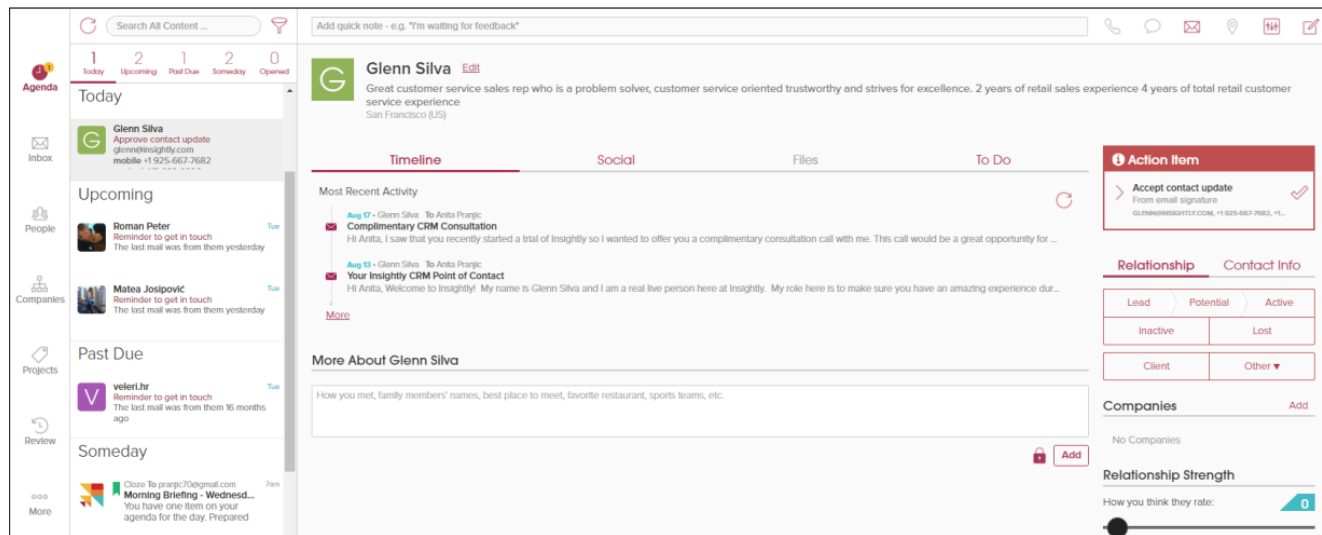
Search All Content ...

Add quick note - e.g. "I'm waiting for feedback"

1
Agenda

Inbox

People

Companies

Projects

Review

More

1 Today
2 Upcoming
1 Past Due
2 Someday
0 Opened

Today

G Glenn Silva
Approve contact update
glenn@insightly.com
mobile +1 925-667-7682

Upcoming

Roman Peter
Reminder to get in touch
The last mail was from them yesterday
Tue

Matea Josipović
Reminder to get in touch
The last mail was from them yesterday
Tue

Past Due

V veleri.hr
Reminder to get in touch
The last mail was from them 16 months ago
Tue

Someday

Cloze To pranjic70@gmail.com
Morning Briefing - Wednesd...
You have one item on your agenda for the day. Prepared
7am

G Glenn Silva Edit
Great customer service sales rep who is a problem solver, customer service oriented trustworthy and strives for excellence. 2 years of retail sales experience 4 years of total retail customer service experience
San Francisco (US)

Timeline | Social | Files | To Do

Most Recent Activity

Aug 17 - Glenn Silva To Anita Pranjic
Complimentary CRM Consultation
Hi Anita, I saw that you recently started a trial of Insightly so I wanted to offer you a complimentary consultation call with me. This call would be a great opportunity for ...

Aug 13 - Glenn Silva To Anita Pranjic
Your Insightly CRM Point of Contact
Hi Anita, Welcome to Insightly! My name is Glenn Silva and I am a real live person here at Insightly. My role here is to make sure you have an amazing experience dur...

More

More About Glenn Silva

How you met, family members' names, best place to meet, favorite restaurant, sports teams, etc.

Add

Action Item
Accept contact update
From email signature
GLENN@INSIGHTLY.COM, +1 925-667-7682, +1...

Relationship | Contact Info

Lead | Potential | Active
Inactive | Lost
Client | Other ▾

Companies Add
No Companies

Relationship Strength
How you think they rate:
0